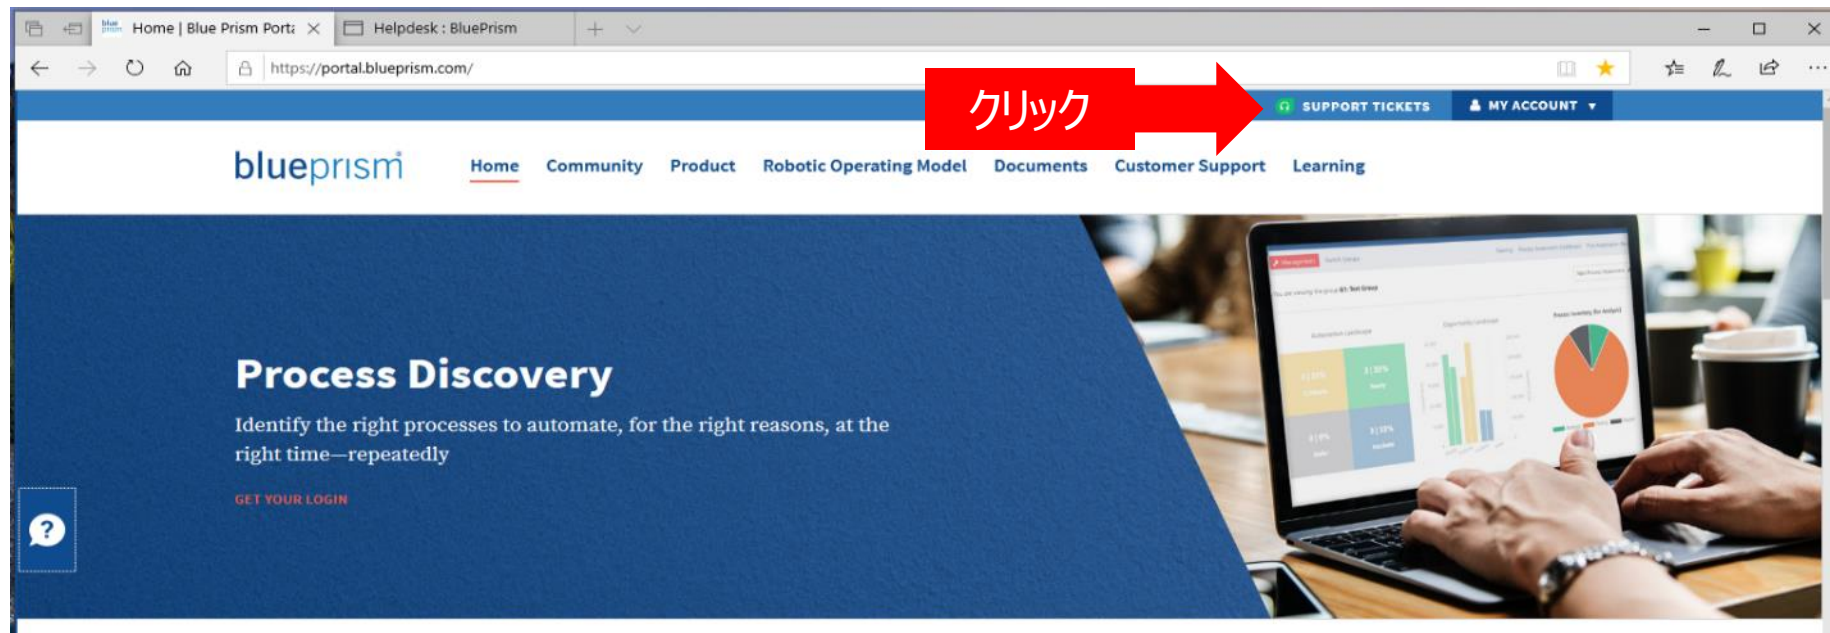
Home | Blue Prism Port
Helpdesk : BluePrism
https://portal.blueprism.com/
クリック
SUPPORT TICKETS
MY ACCOUNT
blueprism
Home Community Product Robotic Operating Model Documents Customer Support Learning

Process Discovery
Identify the right processes to automate, for the right reasons, at the right time—repeatedly
GET YOUR LOGIN
?